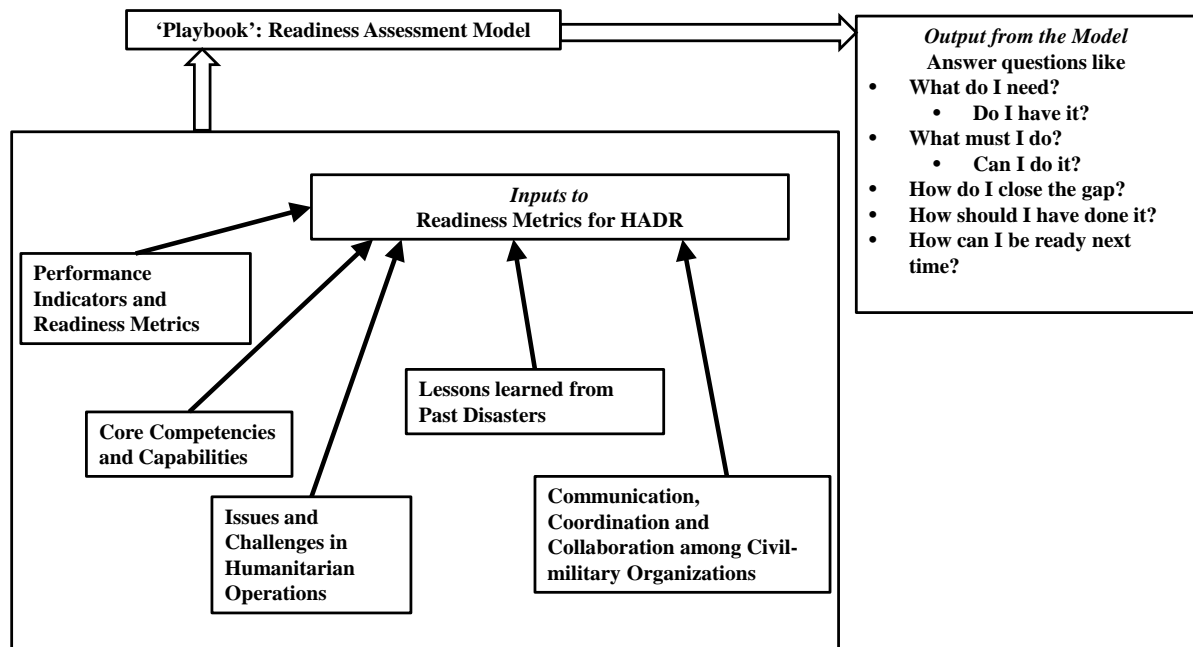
'Playbook': Readiness Assessment Model

*Output from the Model*
Answer questions like
- What do I need?
  - Do I have it?
- What must I do?
  - Can I do it?
- How do I close the gap?
- How should I have done it?
- How can I be ready next time?

*Inputs to*
Readiness Metrics for HADR

Performance Indicators and Readiness Metrics

Core Competencies and Capabilities

Issues and Challenges in Humanitarian Operations

Lessons learned from Past Disasters

Communication, Coordination and Collaboration among Civil-military Organizations